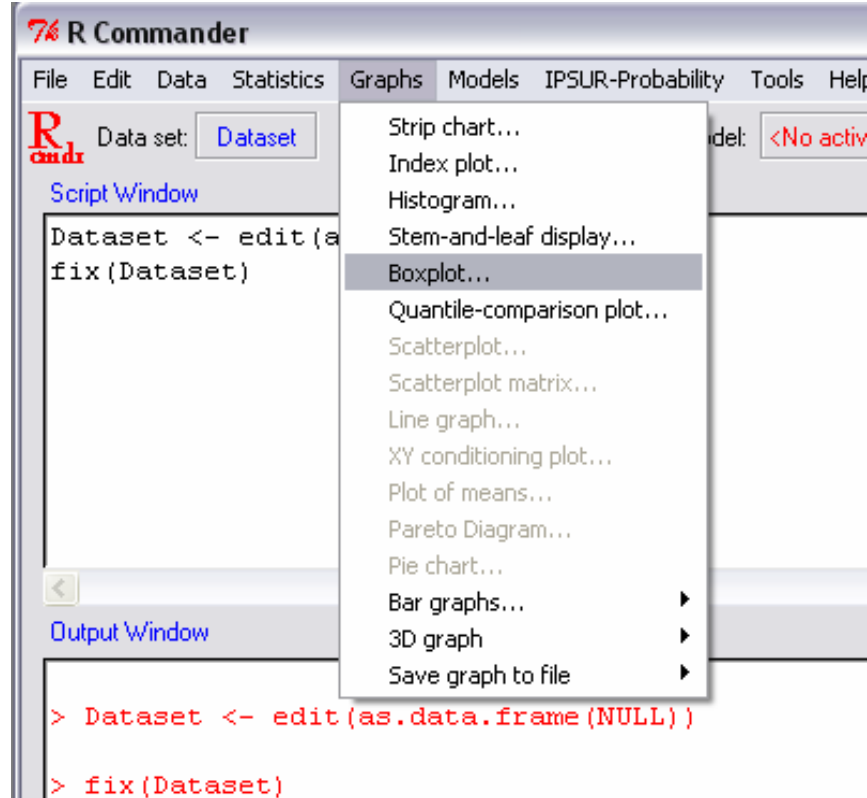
R Commander

File Edit Data Statistics Graphs Models IPSUR-Probability Tools Help

R cmdr Data set: Dataset

Model: <No activ

Script Window

Dataset <- edit(a
fix(Dataset)

Strip chart...
Index plot...
Histogram...
Stem-and-leaf display...
Boxplot...
Quantile-comparison plot...
Scatterplot...
Scatterplot matrix...
Line graph...
XY conditioning plot...
Plot of means...
Pareto Diagram...
Pie chart...
Bar graphs...
3D graph
Save graph to file

Output Window

> Dataset <- edit(as.data.frame(NULL))

> fix(Dataset)